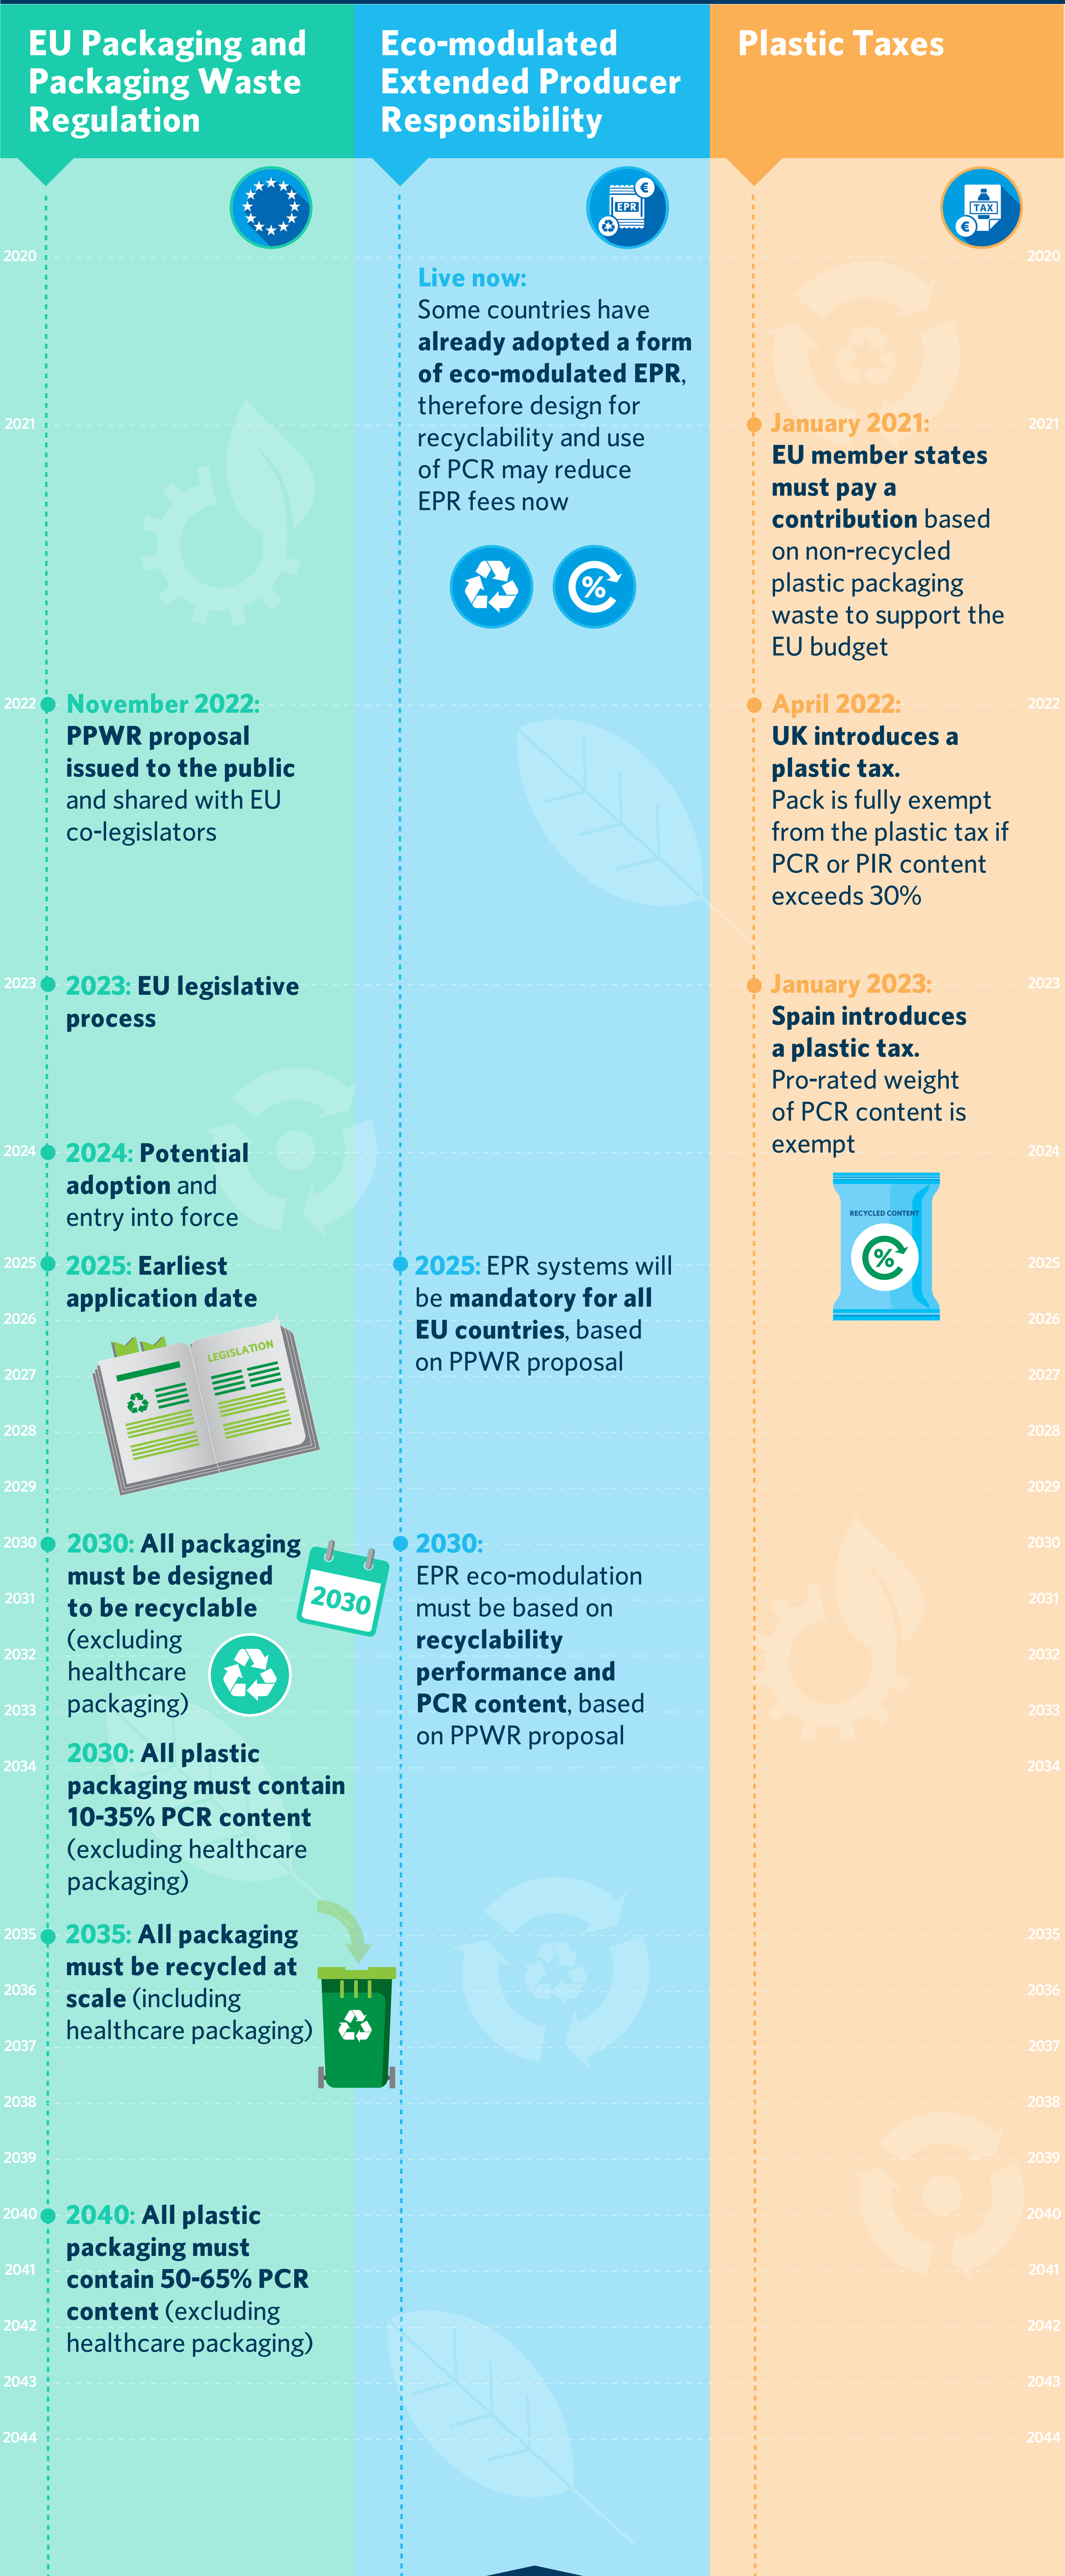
EU Packaging and Packaging Waste Regulation

Eco-modulated Extended Producer Responsibility

Plastic Taxes

EPR

TAX

2020

Live now:
Some countries have **already adopted a form of eco-modulated EPR**, therefore design for recyclability and use of PCR may reduce EPR fees now

2021

January 2021:
**EU member states must pay a contribution** based on non-recycled plastic packaging waste to support the EU budget

2022

November 2022:
**PPWR proposal issued to the public** and shared with EU co-legislators

April 2022:
**UK introduces a plastic tax.**
Pack is fully exempt from the plastic tax if PCR or PIR content exceeds 30%

2023

2023: **EU legislative process**

January 2023:
**Spain introduces a plastic tax.**
Pro-rated weight of PCR content is exempt

2024

2024: **Potential adoption** and entry into force

RECYCLED CONTENT

2025

2025: **Earliest application date**

2025: EPR systems will be **mandatory for all EU countries**, based on PPWR proposal

2026

LEGISLATION

2027

2028

2029

2030

2030: **All packaging must be designed to be recyclable** (excluding healthcare packaging)

2030

2030:
EPR eco-modulation must be based on **recyclability performance and PCR content**, based on PPWR proposal

2031

2032

2033

2034

2030: **All plastic packaging must contain 10-35% PCR content** (excluding healthcare packaging)

2035

2035: **All packaging must be recycled at scale** (including healthcare packaging)

2036

2037

2038

2039

2040

2040: **All plastic packaging must contain 50-65% PCR content** (excluding healthcare packaging)

2041

2042

2043

2044